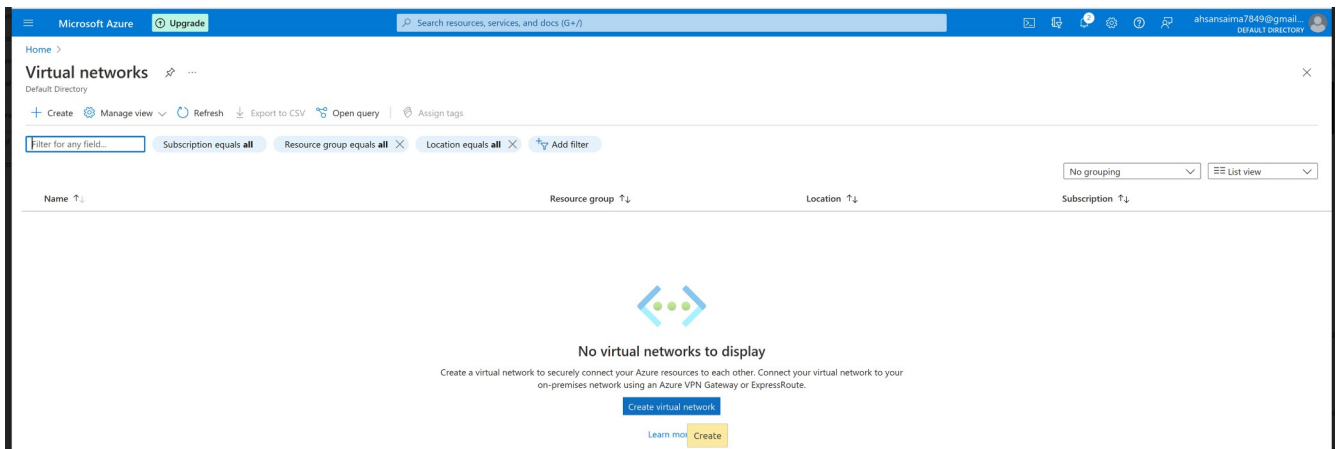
Microsoft Azure Upgrade

Search resources, services, and docs (G+/)

2

ahsansaima7849@gmail...
DEFAULT DIRECTORY

Home >

Virtual networks ...

Default Directory

+ Create Manage view Refresh Export to CSV Open query Assign tags

Filter for any field... Subscription equals **all** Resource group equals **all** Location equals **all** Add filter

No grouping List view

| Name ↑↓ | Resource group ↑↓ | Location ↑↓ | Subscription ↑↓ |
|---|---|---|---|

No virtual networks to display

Create a virtual network to securely connect your Azure resources to each other. Connect your virtual network to your on-premises network using an Azure VPN Gateway or ExpressRoute.

Create virtual network

Learn mor Create